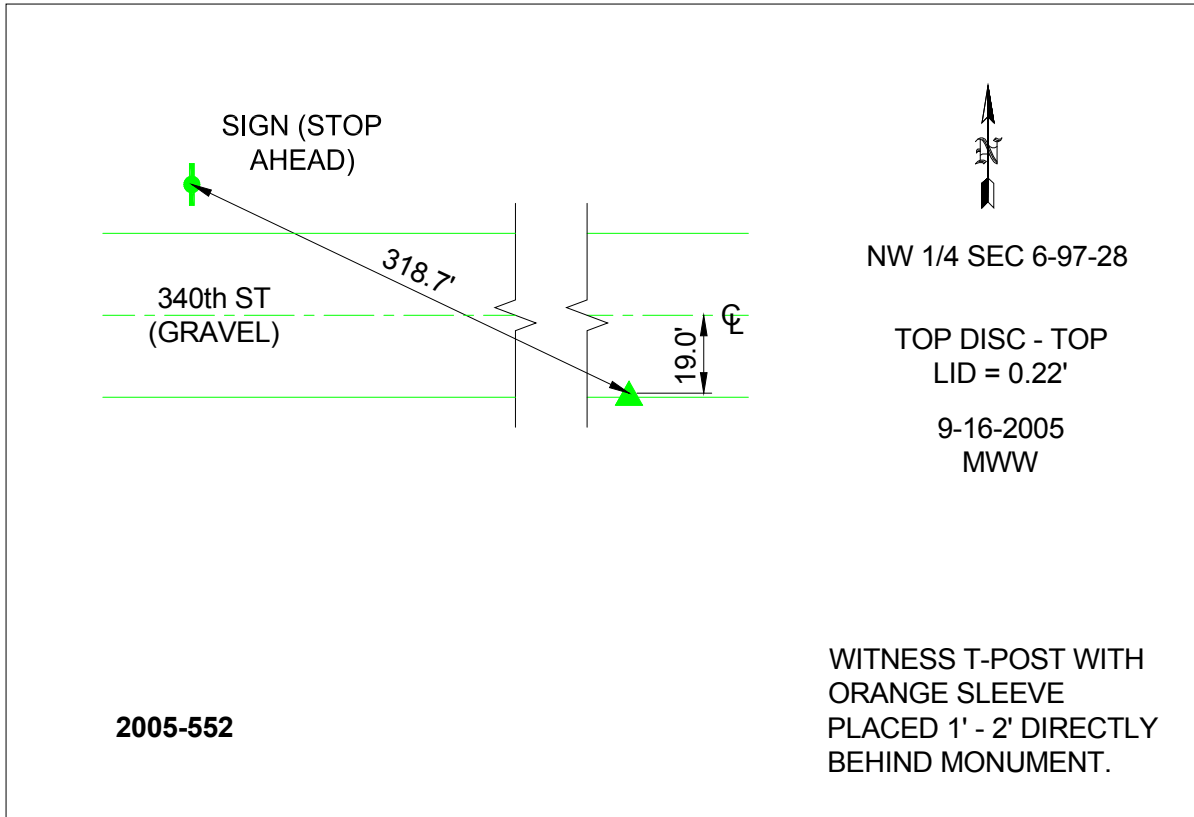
SIGN (STOP AHEAD)

N

318.7'

NW 1/4 SEC 6-97-28

340th ST (GRAVEL)

℄

19.0'

TOP DISC - TOP LID = 0.22'

9-16-2005 MWW

WITNESS T-POST WITH ORANGE SLEEVE PLACED 1' - 2' DIRECTLY BEHIND MONUMENT.

2005-552